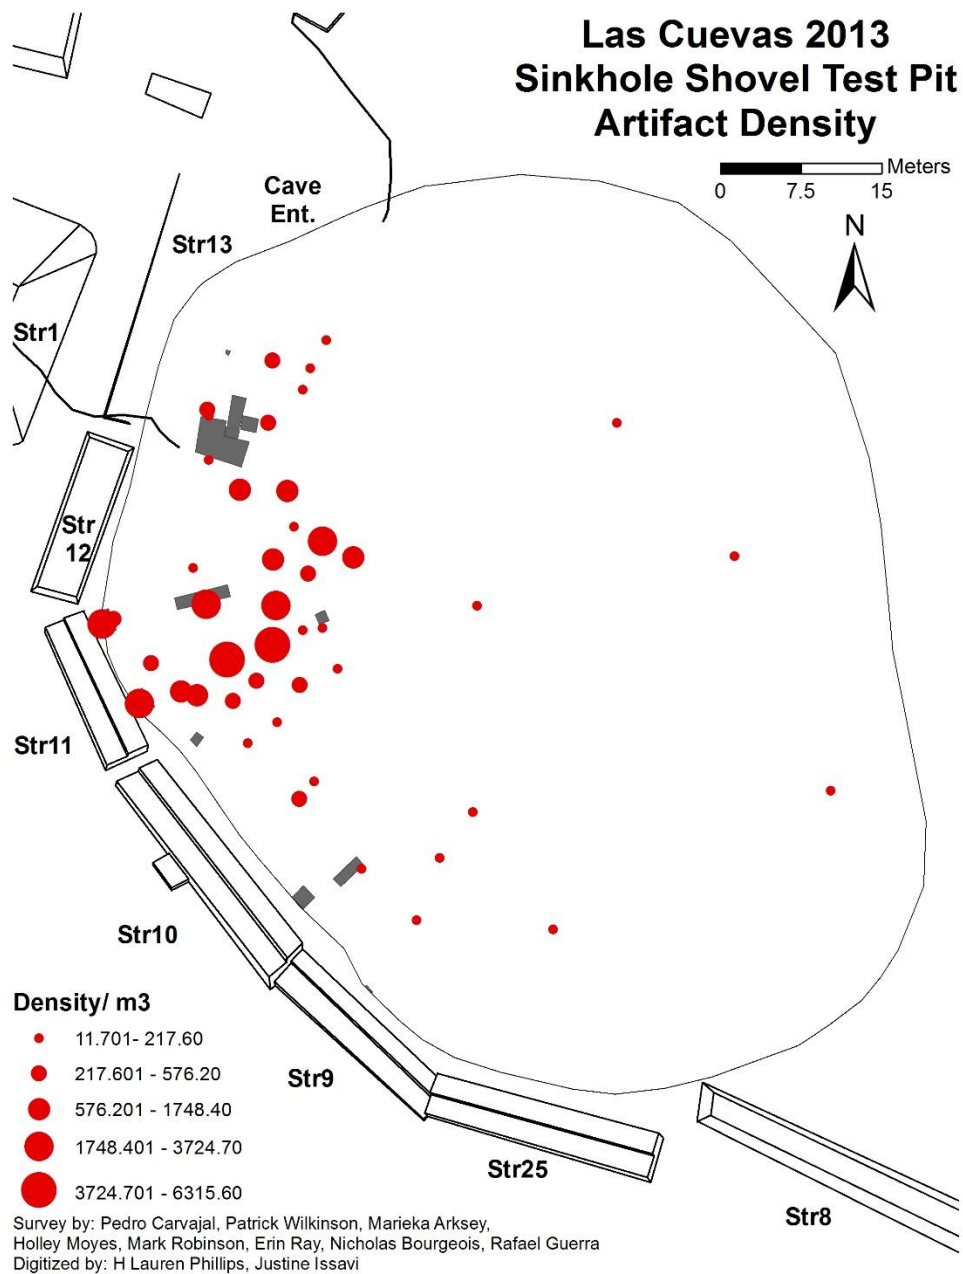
Las Cuevas 2013
Sinkhole Shovel Test Pit
Artifact Density

Meters
0 7.5 15

N

Cave Ent.

Str13

Str1

Str 12

Str11

Str10

Str9

Str25

Str8

Density/ m3
11.701- 217.60
217.601 - 576.20
576.201 - 1748.40
1748.401 - 3724.70
3724.701 - 6315.60

Survey by: Pedro Carvajal, Patrick Wilkinson, Marieka Arksey, Holley Moyes, Mark Robinson, Erin Ray, Nicholas Bourgeois, Rafael Guerra
Digitized by: H Lauren Phillips, Justine Issavi